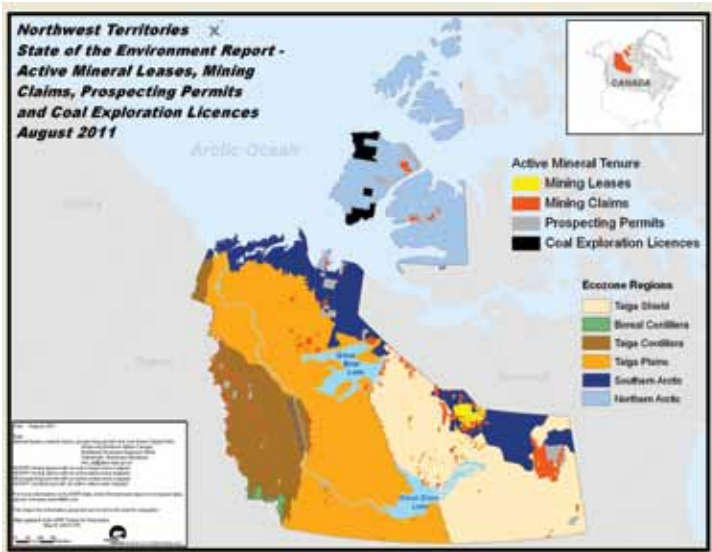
Northwest Territories
State of the Environment Report - Active Mineral Leases, Mining Claims, Prospecting Permits and Coal Exploration Licences
August 2011

CANADA

Arctic Ocean

Alaska

Yukon

Nunavut

Great Bear Lake

Great Slave Lake

Active Mineral Tenure
Mining Leases
Mining Claims
Prospecting Permits
Coal Exploration Licences

Ecozone Regions
Taiga Shield
Boreal Cordillera
Taiga Cordillera
Taiga Plains
Southern Arctic
Northern Arctic

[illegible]